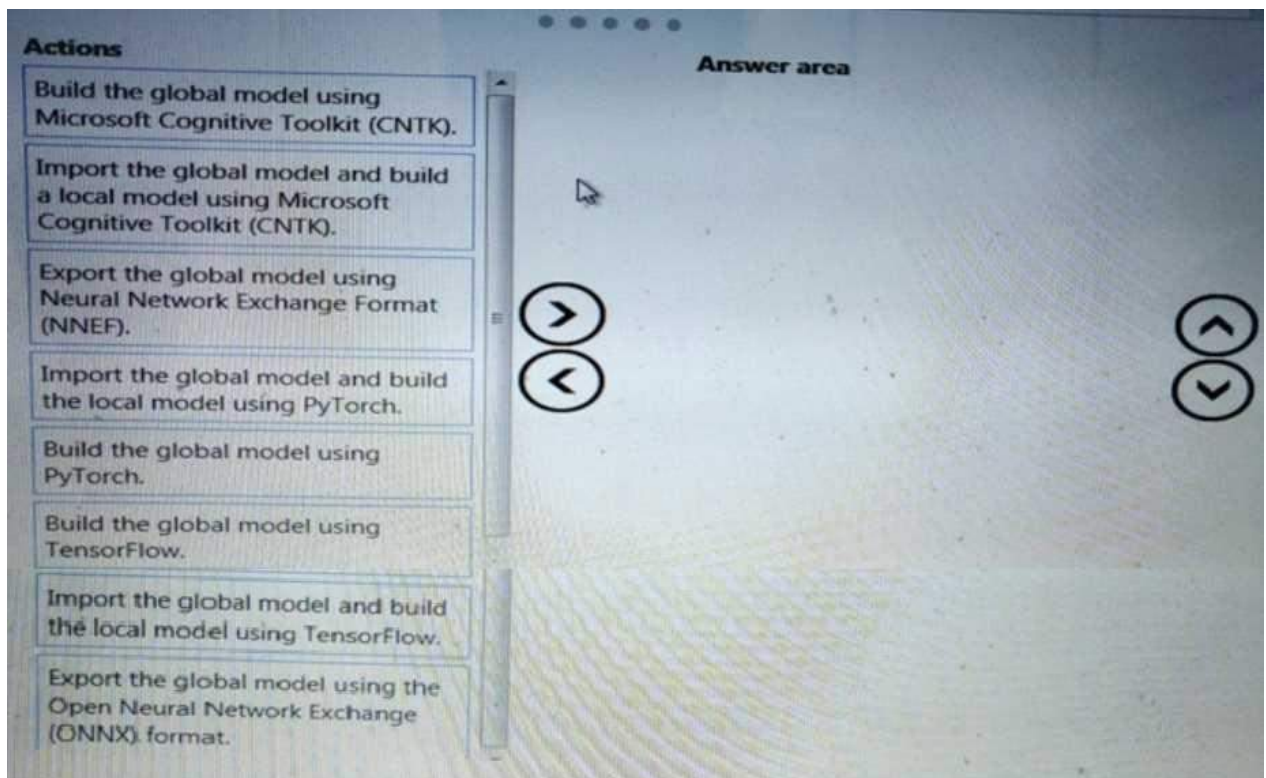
Actions

Build the global model using Microsoft Cognitive Toolkit (CNTK).

Import the global model and build a local model using Microsoft Cognitive Toolkit (CNTK).

Export the global model using Neural Network Exchange Format (NNEF).

Import the global model and build the local model using PyTorch.

Build the global model using PyTorch.

Build the global model using TensorFlow.

Import the global model and build the local model using TensorFlow.

Export the global model using the Open Neural Network Exchange (ONNX) format.

Answer area